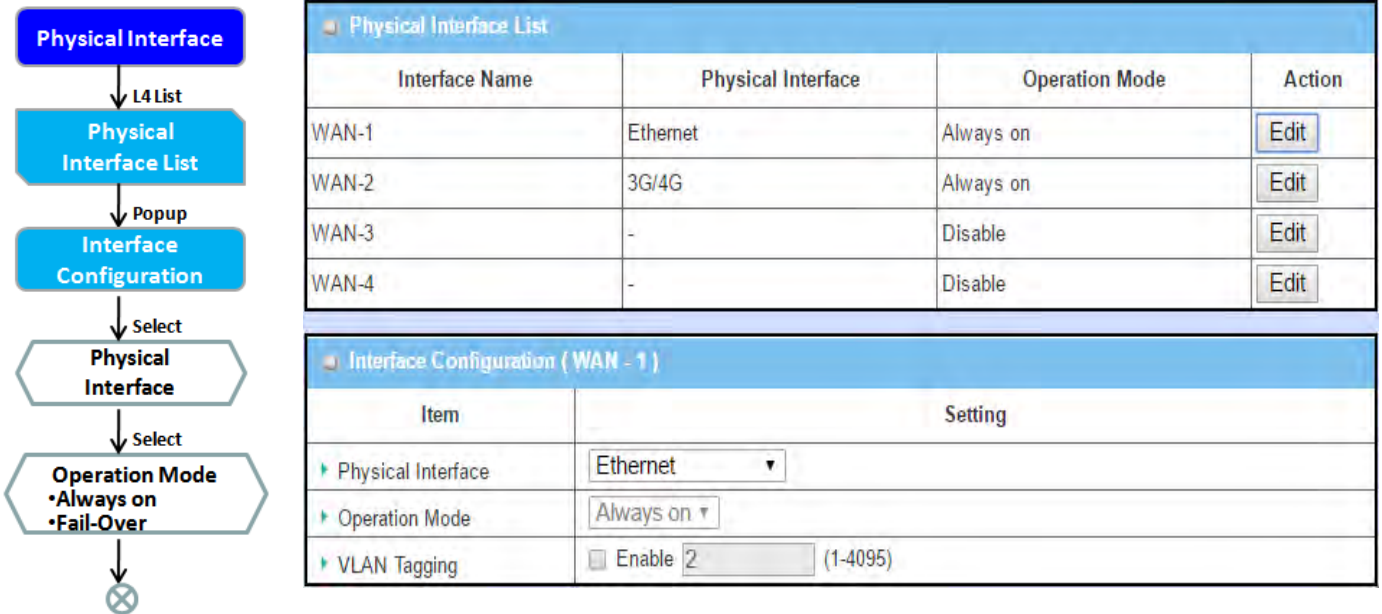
Physical Interface

L4 List

Physical Interface List

Popup

Interface Configuration

Select

Physical Interface

Select

Operation Mode
•Always on
•Fail-Over

Physical Interface List

| Interface Name | Physical Interface | Operation Mode | Action |
|---|---|---|---|
| WAN-1 | Ethernet | Always on | Edit |
| WAN-2 | 3G/4G | Always on | Edit |
| WAN-3 | - | Disable | Edit |
| WAN-4 | - | Disable | Edit |

Interface Configuration ( WAN - 1 )

| Item | Setting |
|---|---|
| Physical Interface | Ethernet ▾ |
| Operation Mode | Always on ▾ |
| VLAN Tagging | Enable 2 (1-4095) |